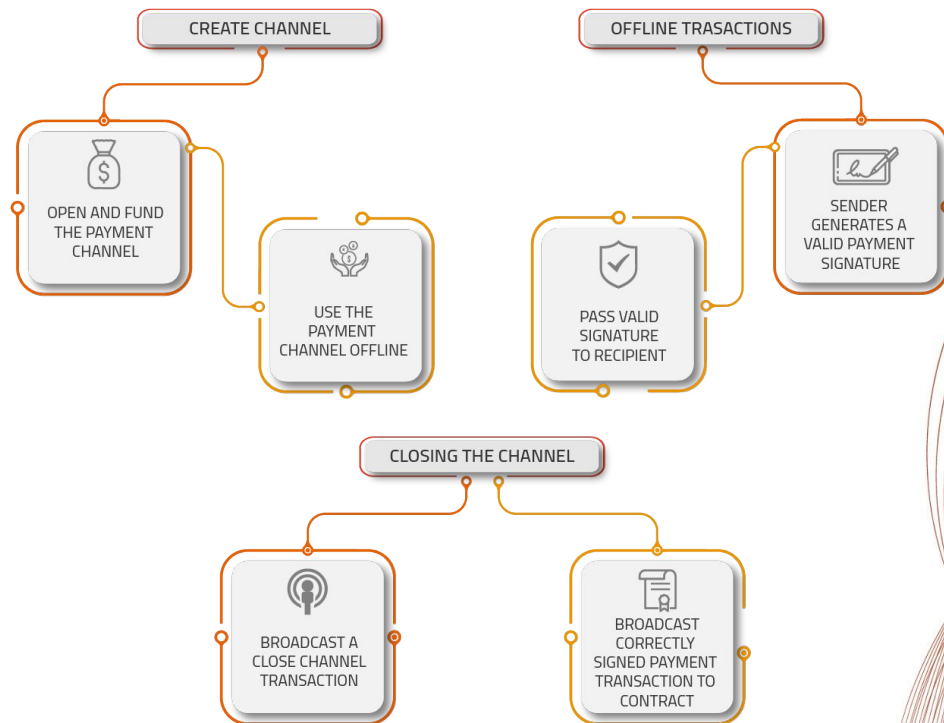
CREATE CHANNEL

OPEN AND FUND THE PAYMENT CHANNEL

USE THE PAYMENT CHANNEL OFFLINE

OFFLINE TRASACTIONS

SENDER GENERATES A VALID PAYMENT SIGNATURE

PASS VALID SIGNATURE TO RECIPIENT

CLOSING THE CHANNEL

BROADCAST A CLOSE CHANNEL TRANSACTION

BROADCAST CORRECTLY SIGNED PAYMENT TRANSACTION TO CONTRACT